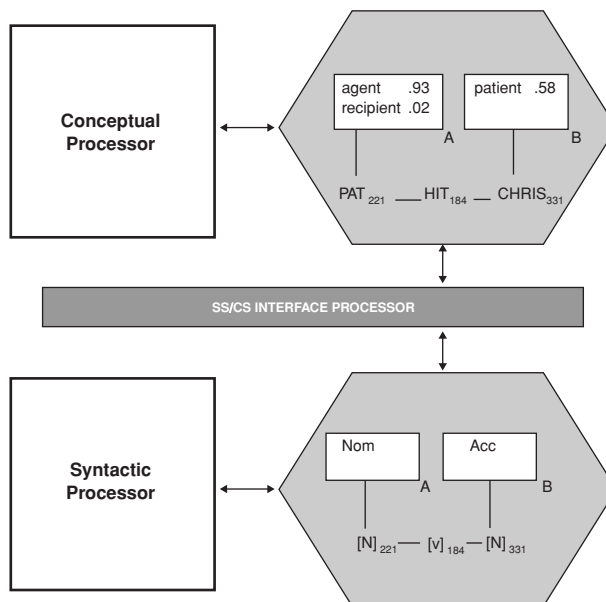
Conceptual Processor

agent .93
recipient .02

A

patient .58

B

$PAT_{221}$ — $HIT_{184}$ — $CHRIS_{331}$

SS/CS INTERFACE PROCESSOR

Syntactic Processor

Nom

A

Acc

B

$[N]_{221}$ — $[v]_{184}$ — $[N]_{331}$